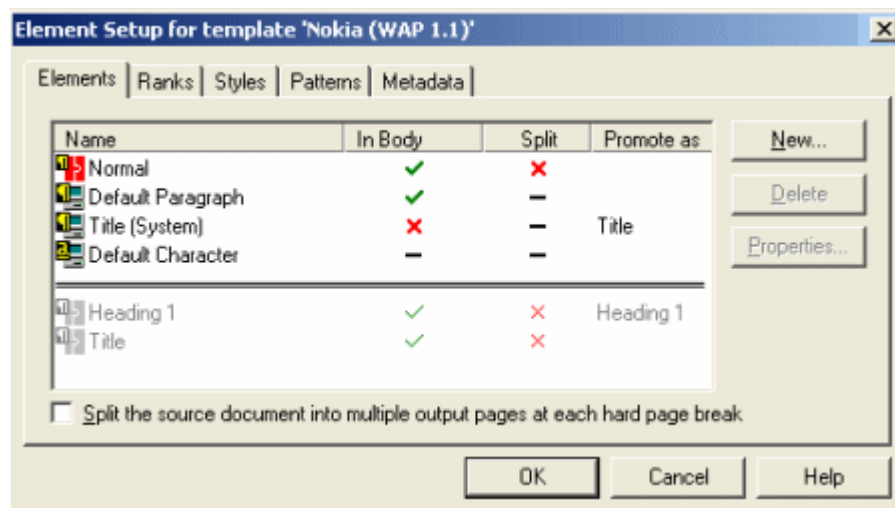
Element Setup for template 'Nokia (WAP 1.1)'

Elements | Ranks | Styles | Patterns | Metadata

| Name | In Body | Split | Promote as |
|---|---|---|---|
| Normal | ✓ | ✗ | |
| Default Paragraph | ✓ | – | |
| Title (System) | ✗ | – | Title |
| Default Character | – | – | |
| Heading 1 | ✓ | ✗ | Heading 1 |
| Title | ✓ | ✗ | |

New...
Delete
Properties...

Split the source document into multiple output pages at each hard page break

OK
Cancel
Help